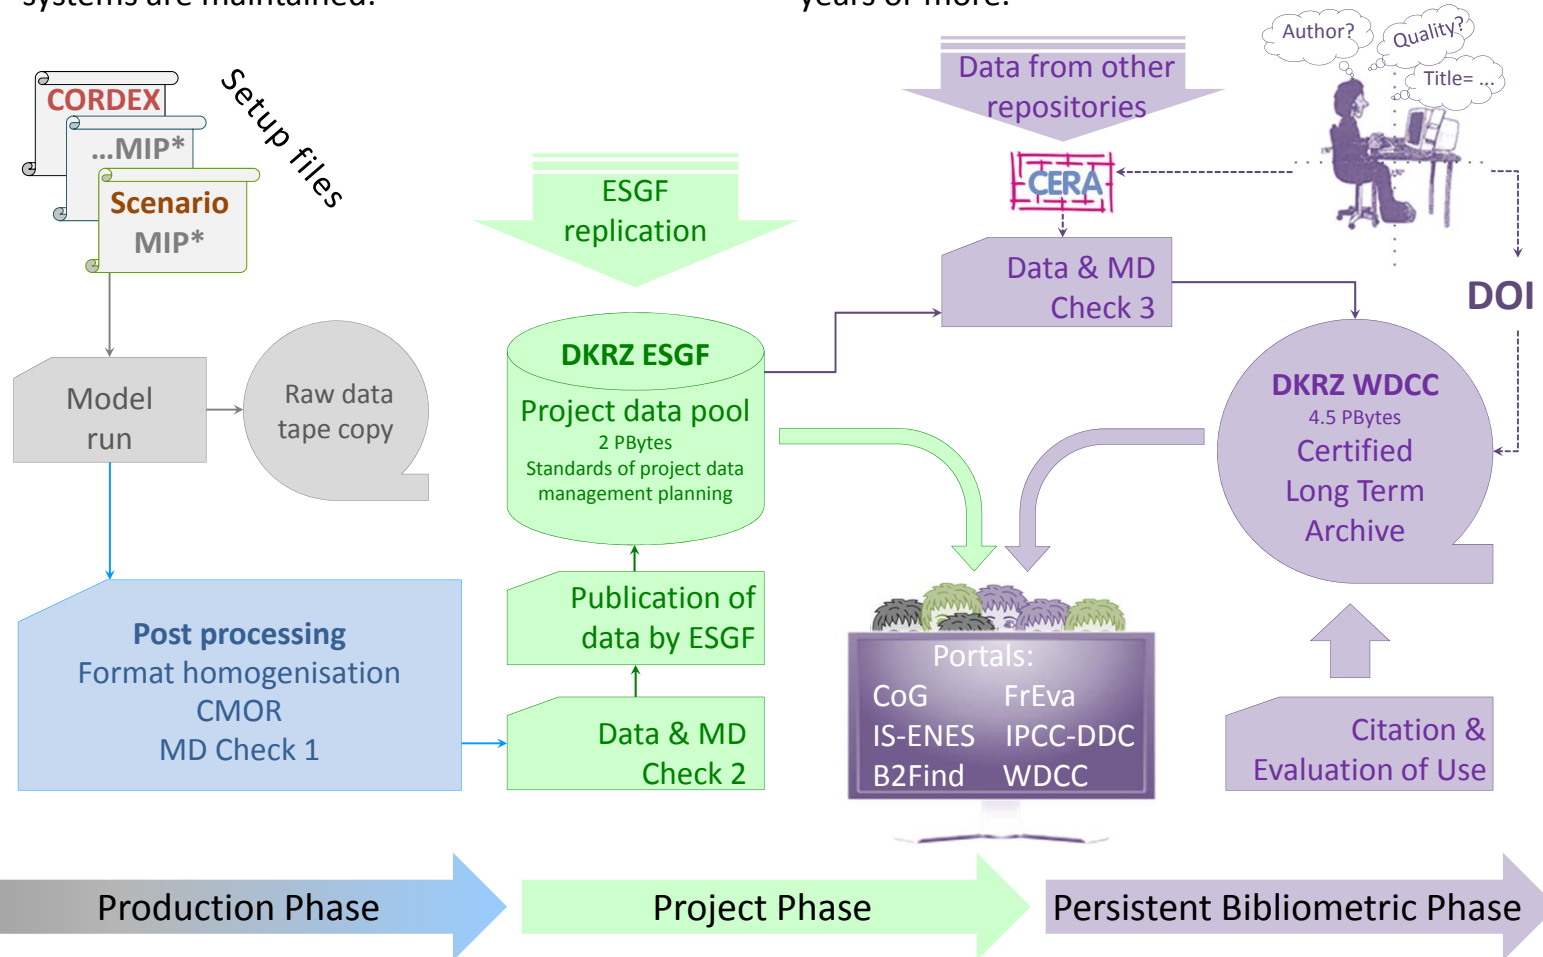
systems are maintained. years or more.

Author? Quality? Title= ...

CORDEX
...MIP*
Scenario MIP*
Setup files

ESGF replication

Data from other repositories

CERA

Data & MD Check 3

DOI

Model run

Raw data tape copy

DKRZ ESGF
Project data pool
2 PBytes
Standards of project data management planning

DKRZ WDCC
4.5 PBytes
Certified Long Term Archive

Publication of data by ESGF

Data & MD Check 2

Post processing
Format homogenisation
CMOR
MD Check 1

Portals:
CoG FrEva
IS-ENES IPCC-DDC
B2Find WDCC

Citation & Evaluation of Use

Production Phase
Project Phase
Persistent Bibliometric Phase